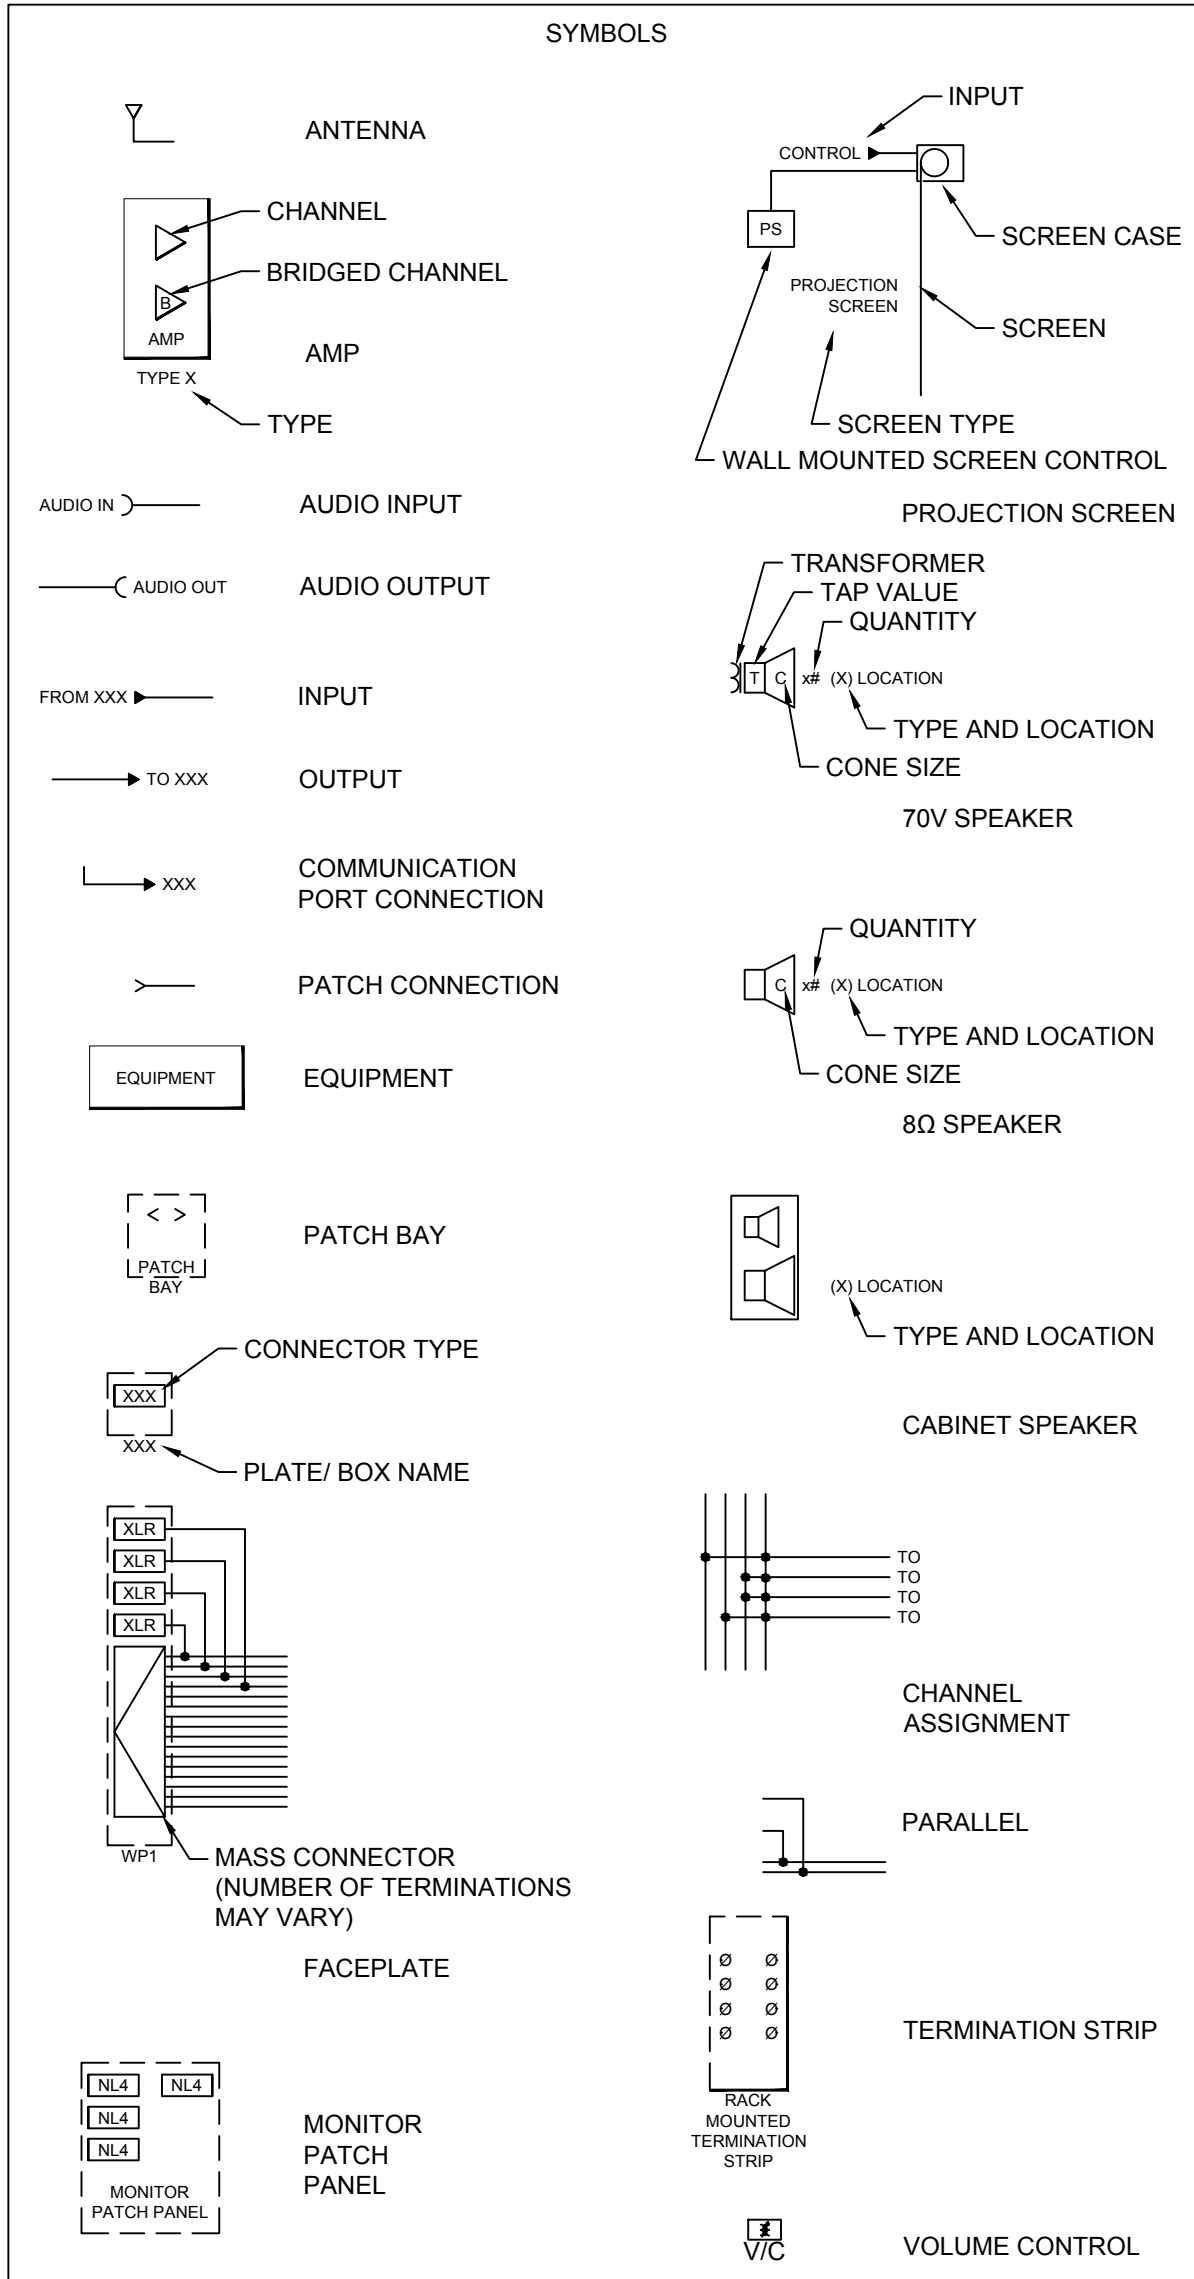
SYMBOLS

ANTENNA

CHANNEL
BRIDGED CHANNEL
B
AMP
TYPE X
AMP
TYPE

AUDIO IN
AUDIO INPUT

AUDIO OUT
AUDIO OUTPUT

FROM XXX
INPUT

TO XXX
OUTPUT

XXX
COMMUNICATION PORT CONNECTION

PATCH CONNECTION

EQUIPMENT
EQUIPMENT

< >
PATCH BAY
PATCH BAY

CONNECTOR TYPE
XXX
XXX
PLATE/ BOX NAME

XLR
XLR
XLR
XLR
WP1
MASS CONNECTOR (NUMBER OF TERMINATIONS MAY VARY)

FACEPLATE

NL4
NL4
NL4
NL4
MONITOR PATCH PANEL
MONITOR PATCH PANEL

INPUT
CONTROL
PS
SCREEN CASE
PROJECTION SCREEN
SCREEN
SCREEN TYPE
WALL MOUNTED SCREEN CONTROL

PROJECTION SCREEN

TRANSFORMER
TAP VALUE
QUANTITY
T C x# (X) LOCATION
TYPE AND LOCATION
CONE SIZE

70V SPEAKER

QUANTITY
C x# (X) LOCATION
TYPE AND LOCATION
CONE SIZE

8Ω SPEAKER

(X) LOCATION
TYPE AND LOCATION

CABINET SPEAKER

TO
TO
TO
TO

CHANNEL ASSIGNMENT

PARALLEL

Ø Ø
Ø Ø
Ø Ø
Ø Ø
RACK MOUNTED TERMINATION STRIP
TERMINATION STRIP

V/C
VOLUME CONTROL